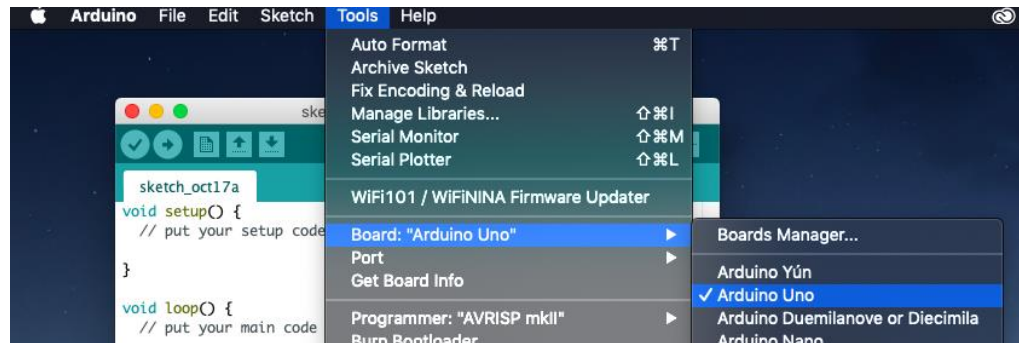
Arduino File Edit Sketch Tools Help

Auto Format ⌘T
Archive Sketch
Fix Encoding & Reload
Manage Libraries... ⇧⌘I
Serial Monitor ⇧⌘M
Serial Plotter ⇧⌘L

WiFi101 / WiFiNINA Firmware Updater

Board: "Arduino Uno"
Port
Get Board Info

Programmer: "AVRISP mkII"
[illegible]

Boards Manager...

Arduino Yún
✓ Arduino Uno
Arduino Duemilanove or Diecimila
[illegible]

ske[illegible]

sketch_oct17a
void setup() {
// put your setup code

}

void loop() {
// put your main code